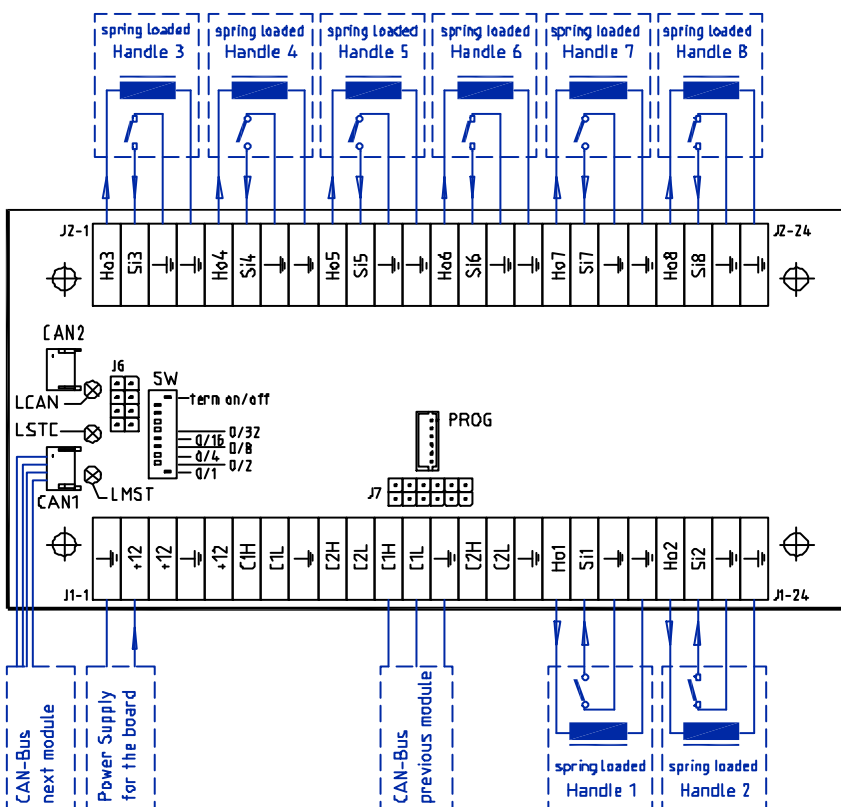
spring loaded
Handle 3

spring loaded
Handle 4

spring loaded
Handle 5

spring loaded
Handle 6

spring loaded
Handle 7

spring loaded
Handle 8

J2-1

Ho3 Si3 Ho4 Si4 Ho5 Si5 Ho6 Si6 Ho7 Si7 Ho8 Si8

J2-24

CAN2
LCAN
LSTC
CAN1
LMST

J6

SW
term on/off
0/16
0/4
0/1
0/32
0/8
0/2

PROG

J7

+12 +12 +12 C1H C1L C2H C2L C1H C1L C2H C2L Ho1 Si1 Ho2 Si2

J1-1

J1-24

spring loaded
Handle 1

spring loaded
Handle 2

CAN-Bus
next module

Power Supply
for the board

CAN-Bus
previous module